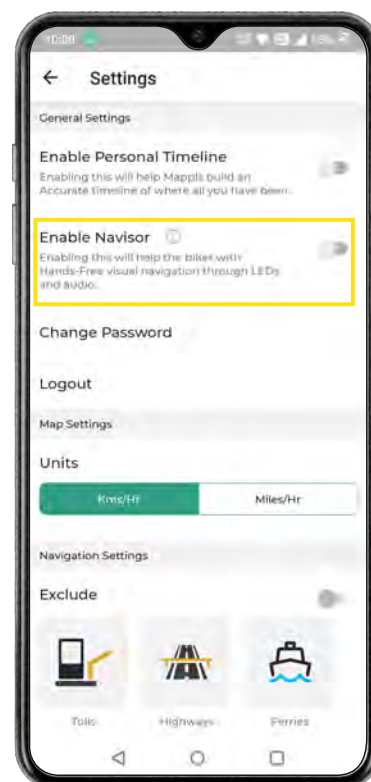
10:08

Settings

General Settings

Enable Personal Timeline
Enabling this will help Mappls build an Accurate timeline of where all you have been.

Enable Navisor
Enabling this will help the biker with Hands-Free visual navigation through LEDs and audio.

Change Password

Logout

Map Settings

Units

| Kms/Hr | Miles/Hr |
|---|---|

Navigation Settings

Exclude

Tolls
Highways
Ferries